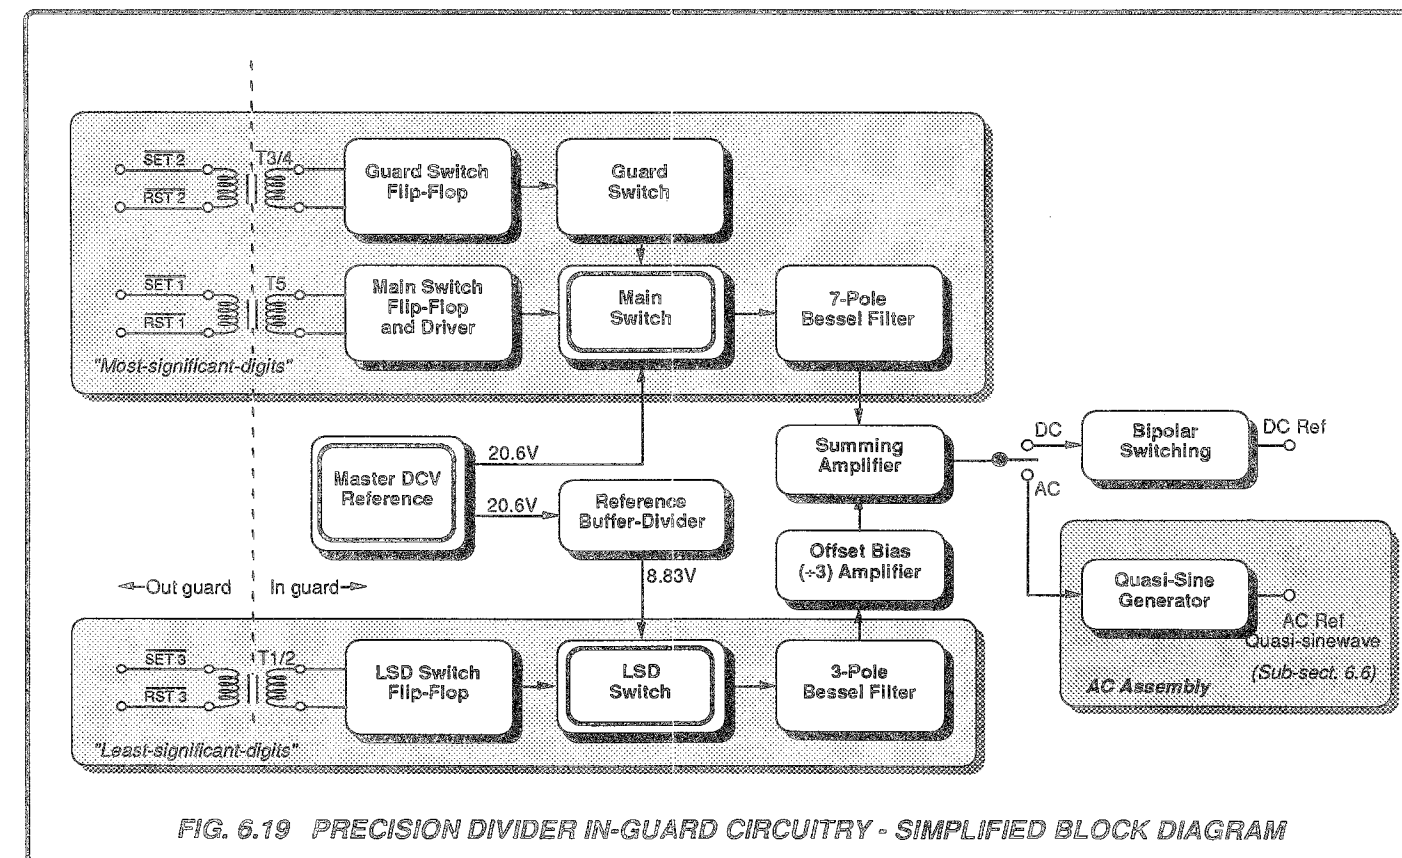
$\overline{SET\ 2}$
$\overline{RST\ 2}$
T3/4
Guard Switch Flip-Flop
Guard Switch
$\overline{SET\ 1}$
$\overline{RST\ 1}$
T5
Main Switch Flip-Flop and Driver
Main Switch
7-Pole Bessel Filter
"Most-significant-digits"

Master DCV Reference
20.6V
20.6V
Reference Buffer-Divider
8.83V
Summing Amplifier
DC
AC
Bipolar Switching
DC Ref
Offset Bias (÷3) Amplifier
←Out guard
In guard→
Quasi-Sine Generator
AC Ref Quasi-sinewave
AC Assembly
(Sub-sect. 6.6)

$\overline{SET\ 3}$
$\overline{RST\ 3}$
T1/2
LSD Switch Flip-Flop
LSD Switch
3-Pole Bessel Filter
"Least-significant-digits"

FIG. 6.19 PRECISION DIVIDER IN-GUARD CIRCUITRY - SIMPLIFIED BLOCK DIAGRAM